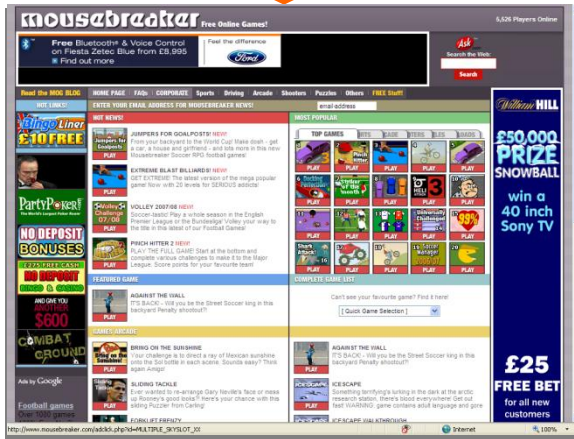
mousebreaker Free Online Games!

5,526 Players Online

Free Bluetooth® & Voice Control on Fiesta Zetec Blue from £8,995
Find out more

Feel the difference
Ford

Ask
Search the Web:
Search

Read the MOB BLOG | HOME PAGE | FAQs | CORPORATE | Sports | Driving | Arcade | Shooters | Puzzles | Others | FREE Stuff!

HOT LINKS! | ENTER YOUR EMAIL ADDRESS FOR MOUSEBREAKER NEWS! | email address

Bingo Liner £10 FREE

PartyPoker The World's Largest Poker Room

NO DEPOSIT BONUSES

NO DEPOSIT BINGO & CASINO

WIN ANOTHER $600

COMBAT GROUND

Ads by Google

Football games

HOT NEWS!

JUMPERS FOR GOALPOSTS! NEW!
From your backyard to the World Cup! Make dosh - get a car, a house and girlfriend - and lots more in this new Mousebreaker Soccer RPG football games!

EXTREME BLAST BILLIARDS! NEW!
GET EXTREME. The latest version of the mega popular game! Now with 20 levels for SERIOUS addicts!

VOLLEY 2007/08 NEW!
Soccer-tastic! Play a whole season in the English Premier League or the Bundesliga! Volley your way to the title in this latest of our Football Games!

PINCH HITTER 2 NEW!
PLAY THE FULL GAME! Start at the bottom and complete various challenges to make it to the Major League. Score points for your favourite team!

FEATURED GAME

AGAINST THE WALL
IT'S BACK! - Will you be the Street Soccer king in this backyard Penalty shootout?

GAMES ARCADE

BRING ON THE SUNSHINE
Your challenge is to direct a ray of Mexican sunshine onto the Sol bottle in each scene. Sounds easy? Think again Amigo!

SLIDING TACKLE
Ever wanted to re-arrange Gary Neville's face or mess up Rooney's good looks!? Here's your chance with this sliding Puzzler from Carling!

FORKLIFT FRENZY

MOST POPULAR

TOP GAMES

PLAY

COMPLETE GAME LIST

Can't see your favourite game? Find it here!

[ Quick Game Selection ]

AGAINST THE WALL
IT'S BACK! - Will you be the Street Soccer king in this backyard Penalty shootout?
PLAY

ICESCAPE
Something terrifying's lurking in the dark at the arctic research station, there's blood everywhere! Get out fast! WARNING: game contains adult language and gore
PLAY

ICESCAPE WALKTHROUGH

William HILL

£50,000 PRIZE SNOWBALL

win a 40 inch Sony TV

£25 FREE BET for all new customers

http://www.mousebreaker.com/adclick.php?id=MULTIPLE_SKYSLOT_XX

Internet

100%